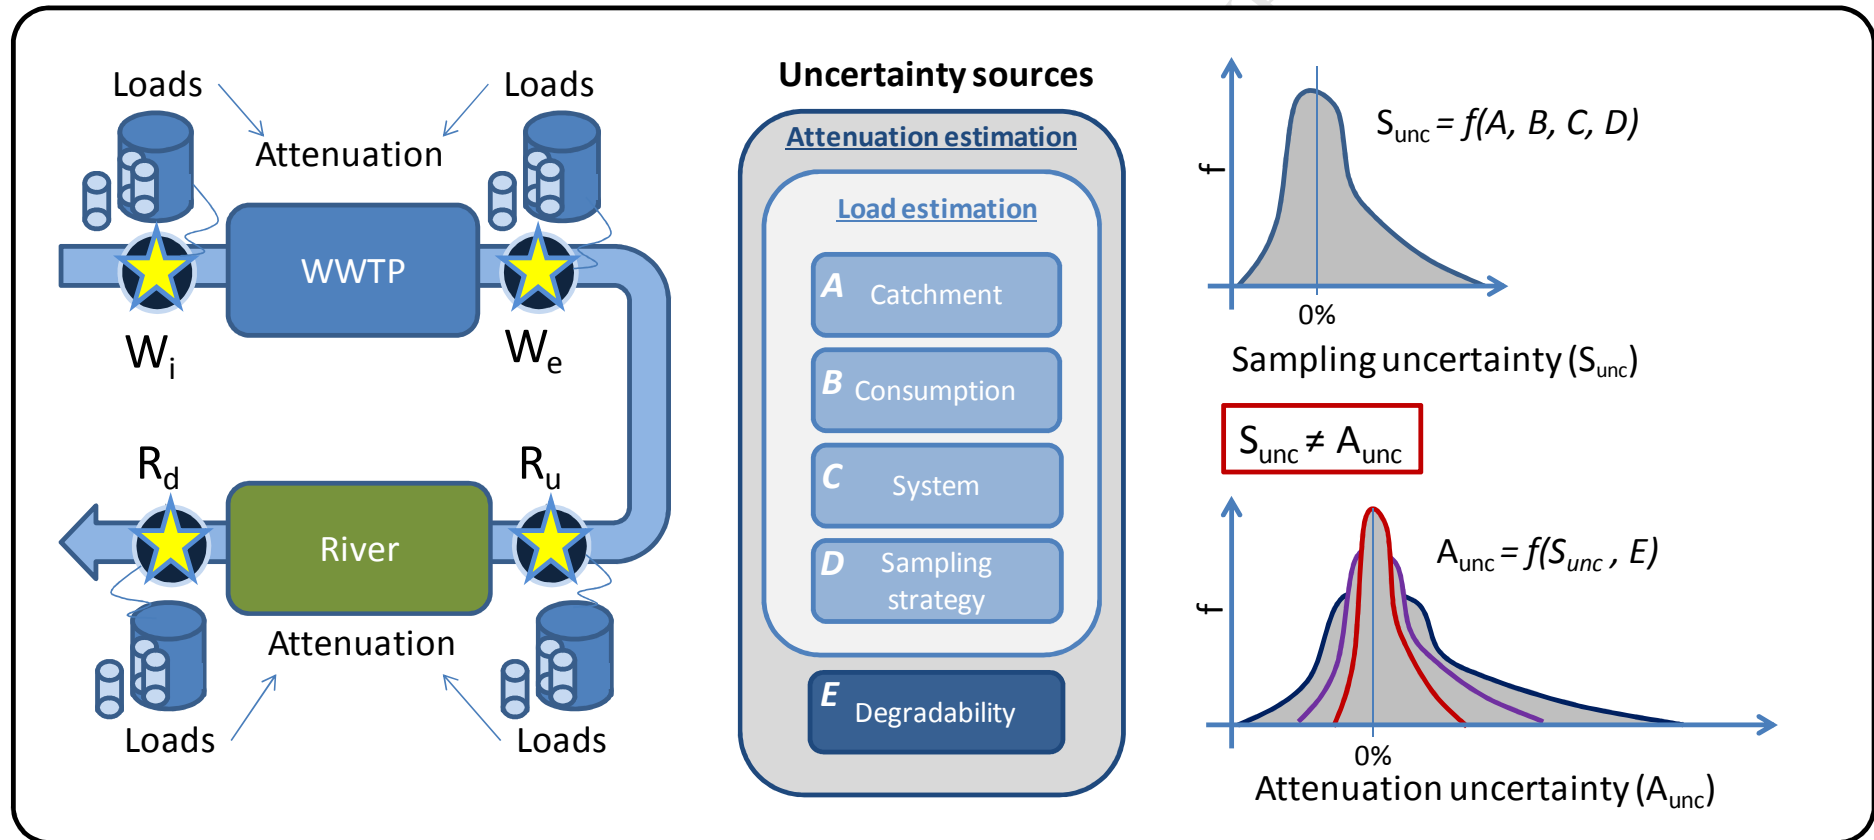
Loads

Loads

Attenuation

WWTP

$W_i$

$W_e$

$R_d$

$R_u$

River

Attenuation

Loads

Loads

Uncertainty sources

Attenuation estimation

Load estimation

A Catchment

B Consumption

C System

D Sampling strategy

E Degradability

$S_{unc} = f(A, B, C, D)$

f

0%

Sampling uncertainty ($S_{unc}$)

$S_{unc} \neq A_{unc}$

$A_{unc} = f(S_{unc}, E)$

f

0%

Attenuation uncertainty ($A_{unc}$)